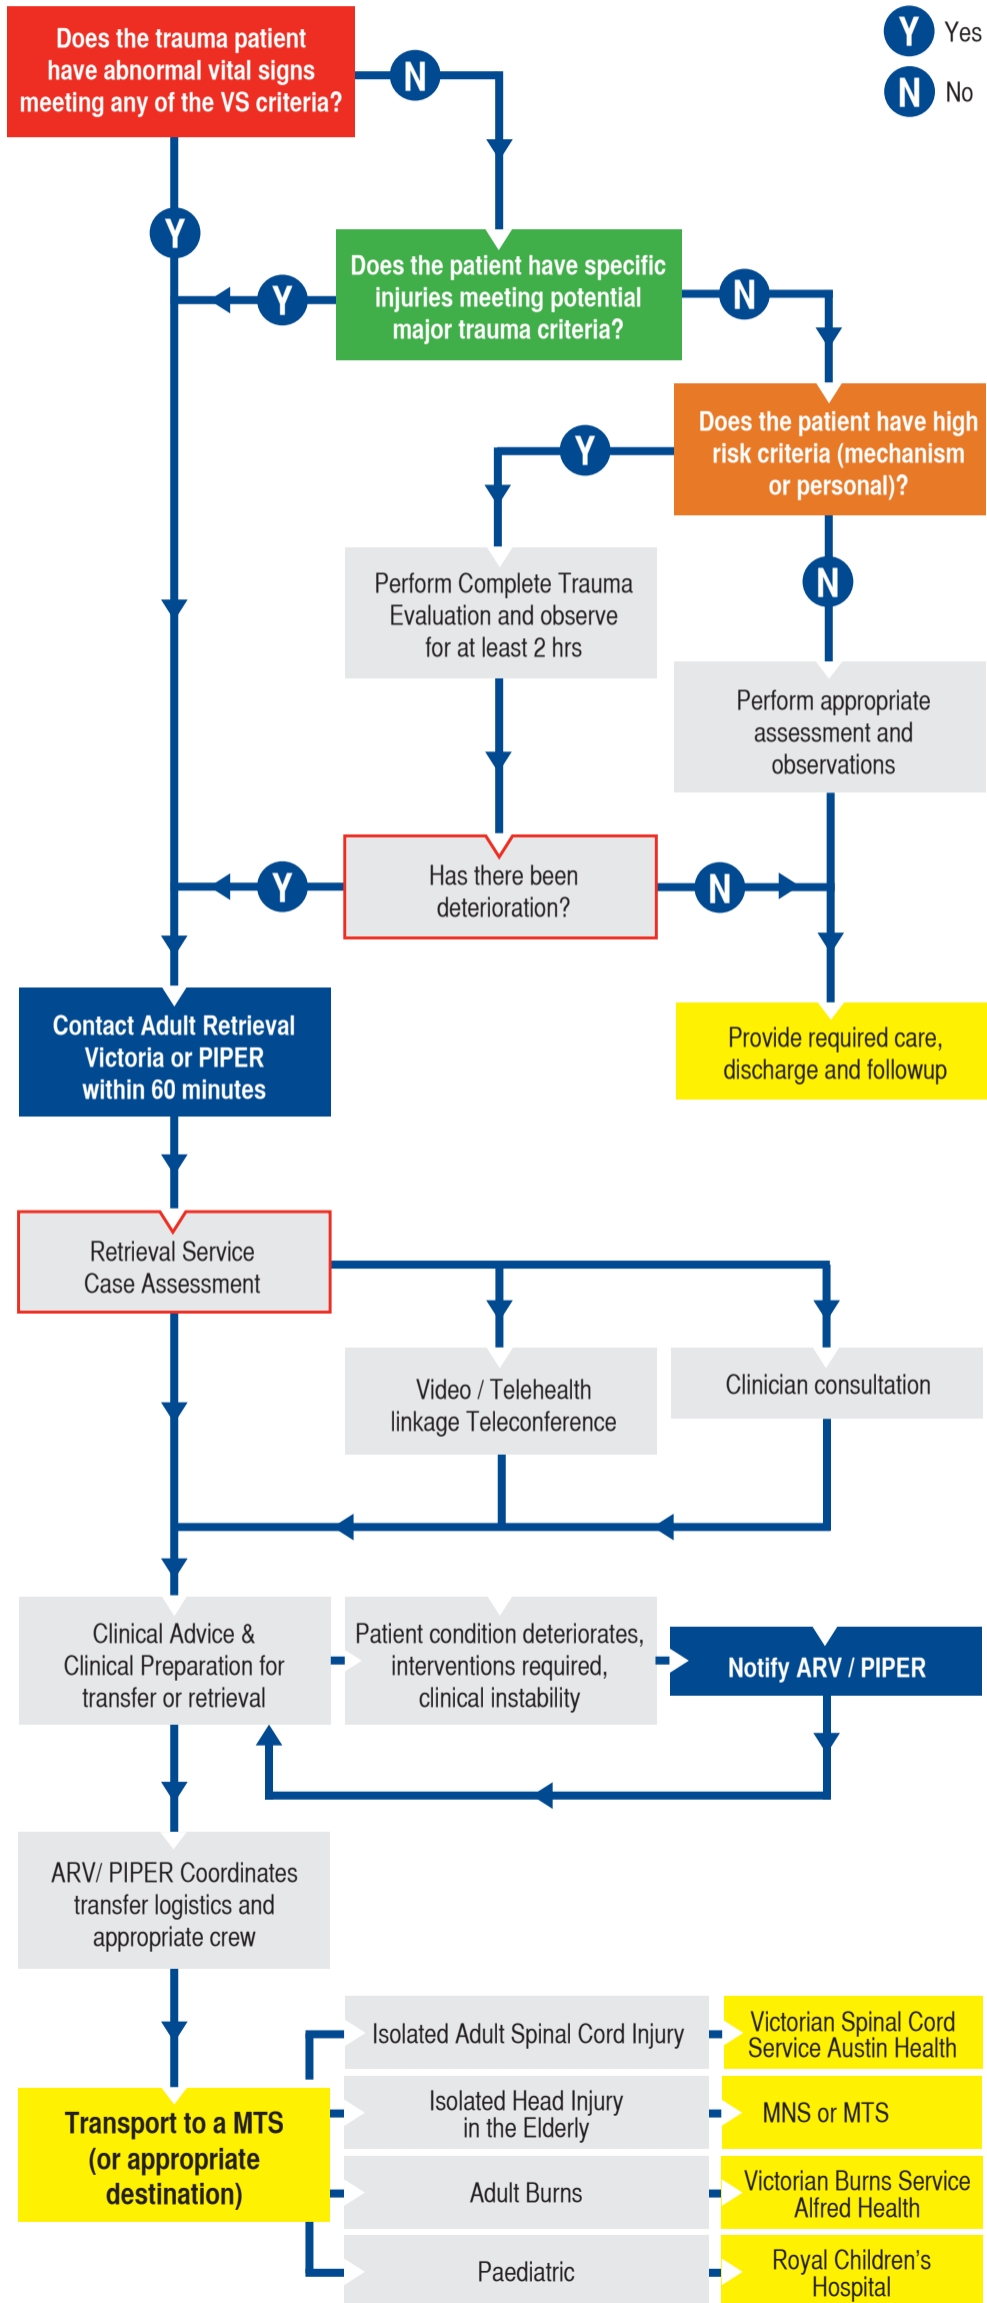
Y Yes

N No

Does the trauma patient have abnormal vital signs meeting any of the VS criteria?

N

Y

Does the patient have specific injuries meeting potential major trauma criteria?

Y

N

Does the patient have high risk criteria (mechanism or personal)?

Y

Perform Complete Trauma Evaluation and observe for at least 2 hrs

N

Perform appropriate assessment and observations

Y

Has there been deterioration?

N

Contact Adult Retrieval Victoria or PIPER within 60 minutes

Provide required care, discharge and followup

Retrieval Service Case Assessment

Video / Telehealth linkage Teleconference

Clinician consultation

Clinical Advice & Clinical Preparation for transfer or retrieval

Patient condition deteriorates, interventions required, clinical instability

Notify ARV / PIPER

ARV/ PIPER Coordinates transfer logistics and appropriate crew

Isolated Adult Spinal Cord Injury

Victorian Spinal Cord Service Austin Health

Transport to a MTS (or appropriate destination)

Isolated Head Injury in the Elderly

MNS or MTS

Adult Burns

Victorian Burns Service Alfred Health

Paediatric

Royal Children's Hospital